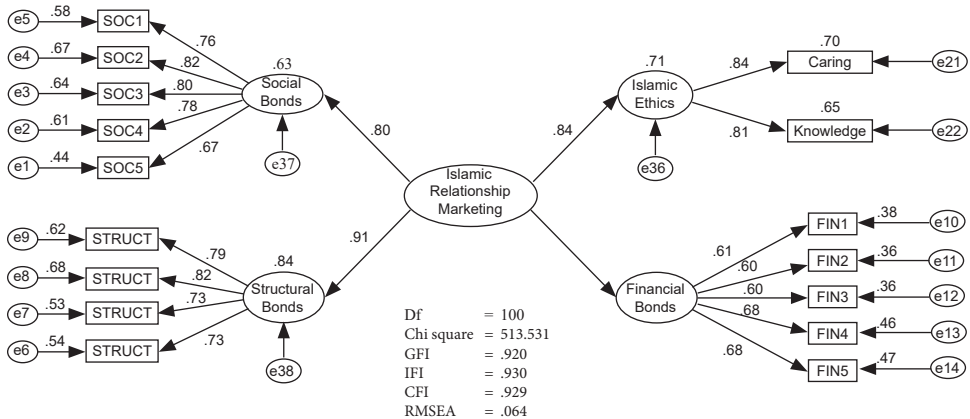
e5 .58 SOC1
e4 .67 SOC2
e3 .64 SOC3
e2 .61 SOC4
e1 .44 SOC5

.76
.82
.80
.78
.67

.63
Social Bonds
e37

.80

Islamic Relationship Marketing

.84

.71
Islamic Ethics
e36

.84
.81

.70
Caring
e21

.65
Knowledge
e22

e9 .62 STRUCT
e8 .68 STRUCT
e7 .53 STRUCT
e6 .54 STRUCT

.79
.82
.73
.73

.84
Structural Bonds
e38

.91

Financial Bonds

.61
.60
.60
.68
.68

FIN1 .38 e10
FIN2 .36 e11
FIN3 .36 e12
FIN4 .46 e13
FIN5 .47 e14

| | | |
|---|---|---|
| Df | = | 100 |
| Chi square | = | 513.531 |
| GFI | = | .920 |
| IFI | = | .930 |
| CFI | = | .929 |
| RMSEA | = | .064 |